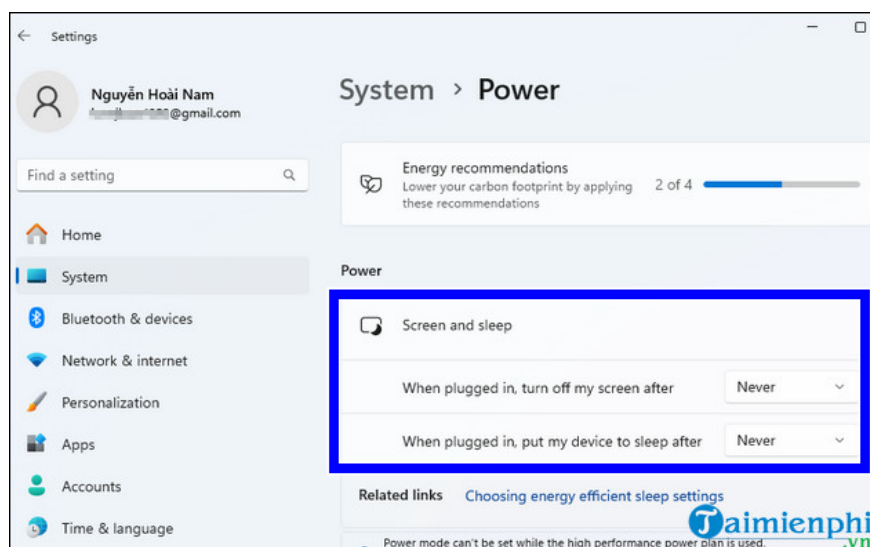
Settings

Nguyễn Hoài Nam
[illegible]@gmail.com

Find a setting

Home
System
Bluetooth & devices
Network & internet
Personalization
Apps
Accounts
Time & language

System > Power

Energy recommendations
Lower your carbon footprint by applying these recommendations
2 of 4

Power

Screen and sleep
When plugged in, turn off my screen after
Never
When plugged in, put my device to sleep after
Never

Related links
Choosing energy efficient sleep settings

Power mode can't be set while the high performance power plan is used.

Taimienphi
.vn